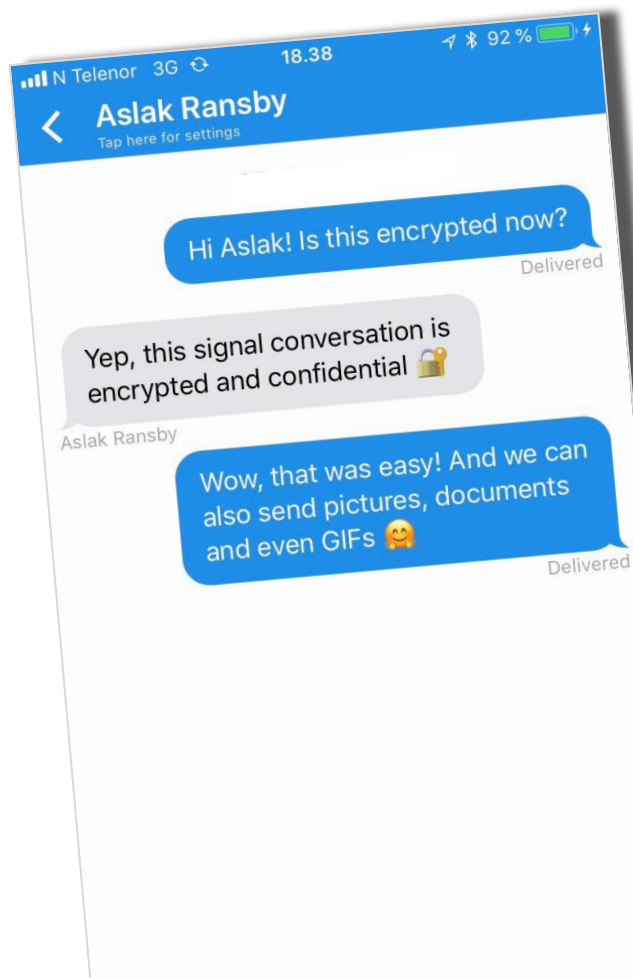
N Telenor 3G 18.38 92 %

Aslak Ransby
Tap here for settings

Hi Aslak! Is this encrypted now?
Delivered

Yep, this signal conversation is encrypted and confidential 🔐
Aslak Ransby

Wow, that was easy! And we can also send pictures, documents and even GIFs 🤗
Delivered